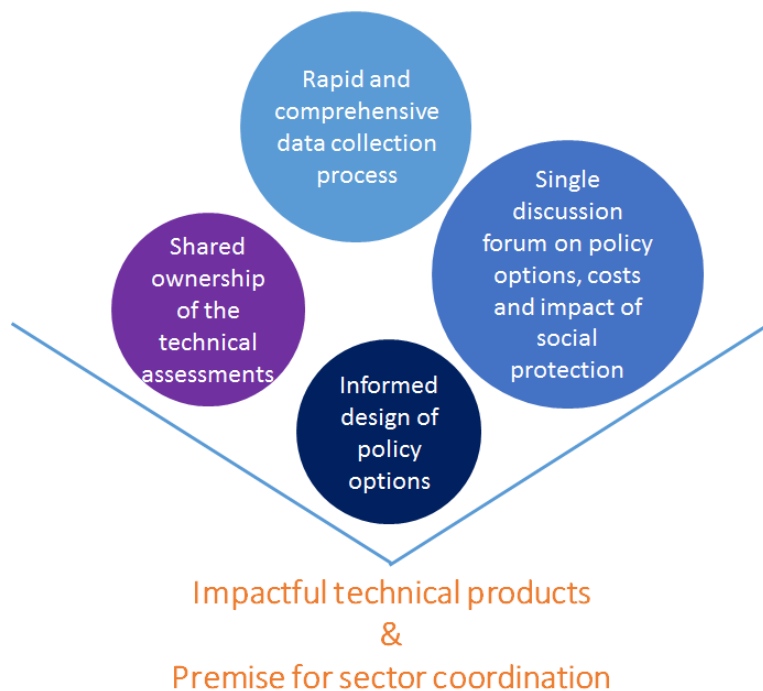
Rapid and comprehensive data collection process

Shared ownership of the technical assessments

Single discussion forum on policy options, costs and impact of social protection

Informed design of policy options

Impactful technical products
&
Premise for sector coordination